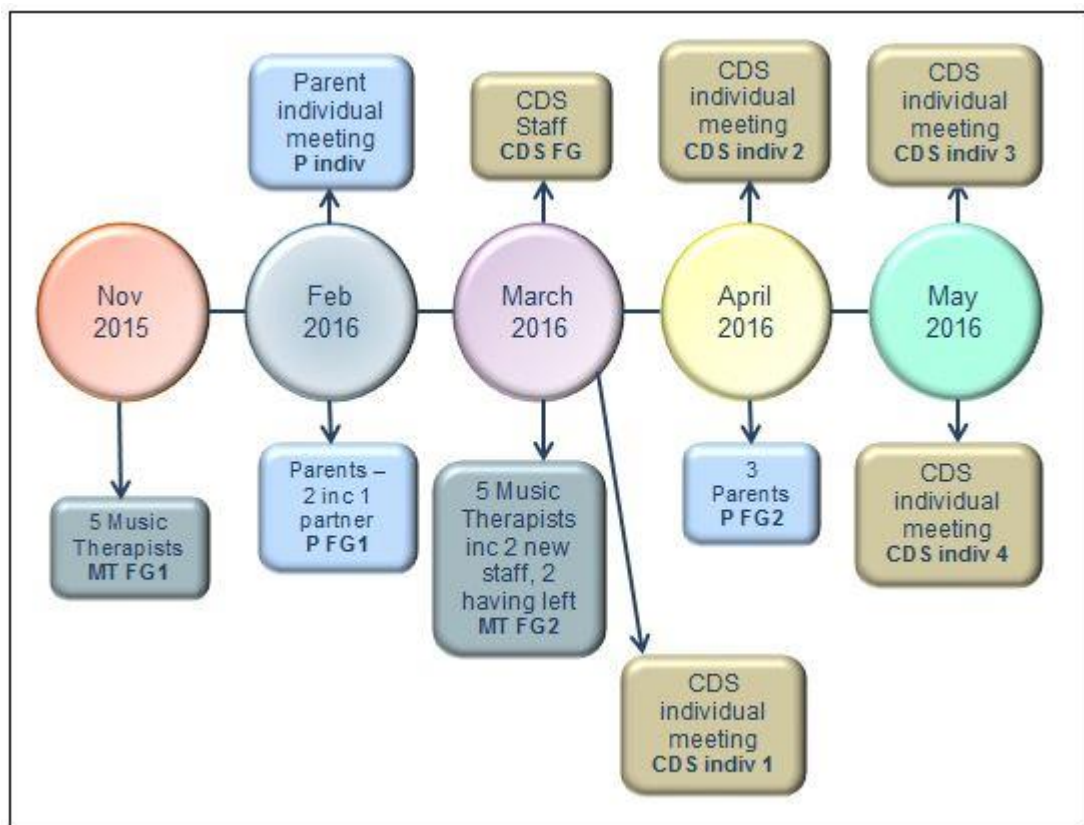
Parent individual meeting
P indiv

CDS Staff
CDS FG

CDS individual meeting
CDS indiv 2

CDS individual meeting
CDS indiv 3

Nov 2015

Feb 2016

March 2016

April 2016

May 2016

5 Music Therapists
MT FG1

Parents – 2 inc 1 partner
P FG1

5 Music Therapists inc 2 new staff, 2 having left
MT FG2

3 Parents
P FG2

CDS individual meeting
CDS indiv 4

CDS individual meeting
CDS indiv 1